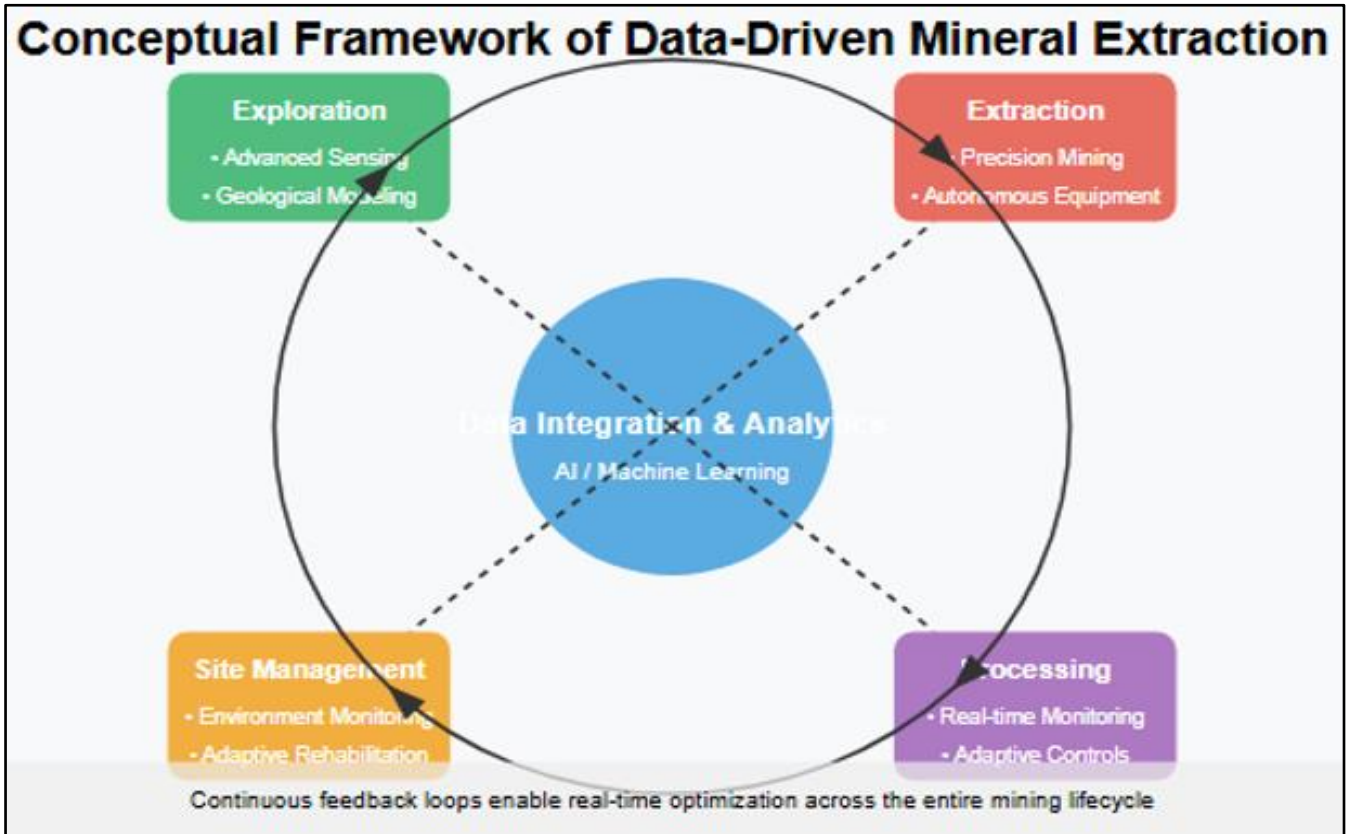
Conceptual Framework of Data-Driven Mineral Extraction

Exploration
• Advanced Sensing
• Geological Modeling

Extraction
• Precision Mining
• Autonomous Equipment

Data Integration & Analytics
AI / Machine Learning

Site Management
• Environment Monitoring
• Adaptive Rehabilitation

Processing
• Real-time Monitoring
• Adaptive Controls

Continuous feedback loops enable real-time optimization across the entire mining lifecycle